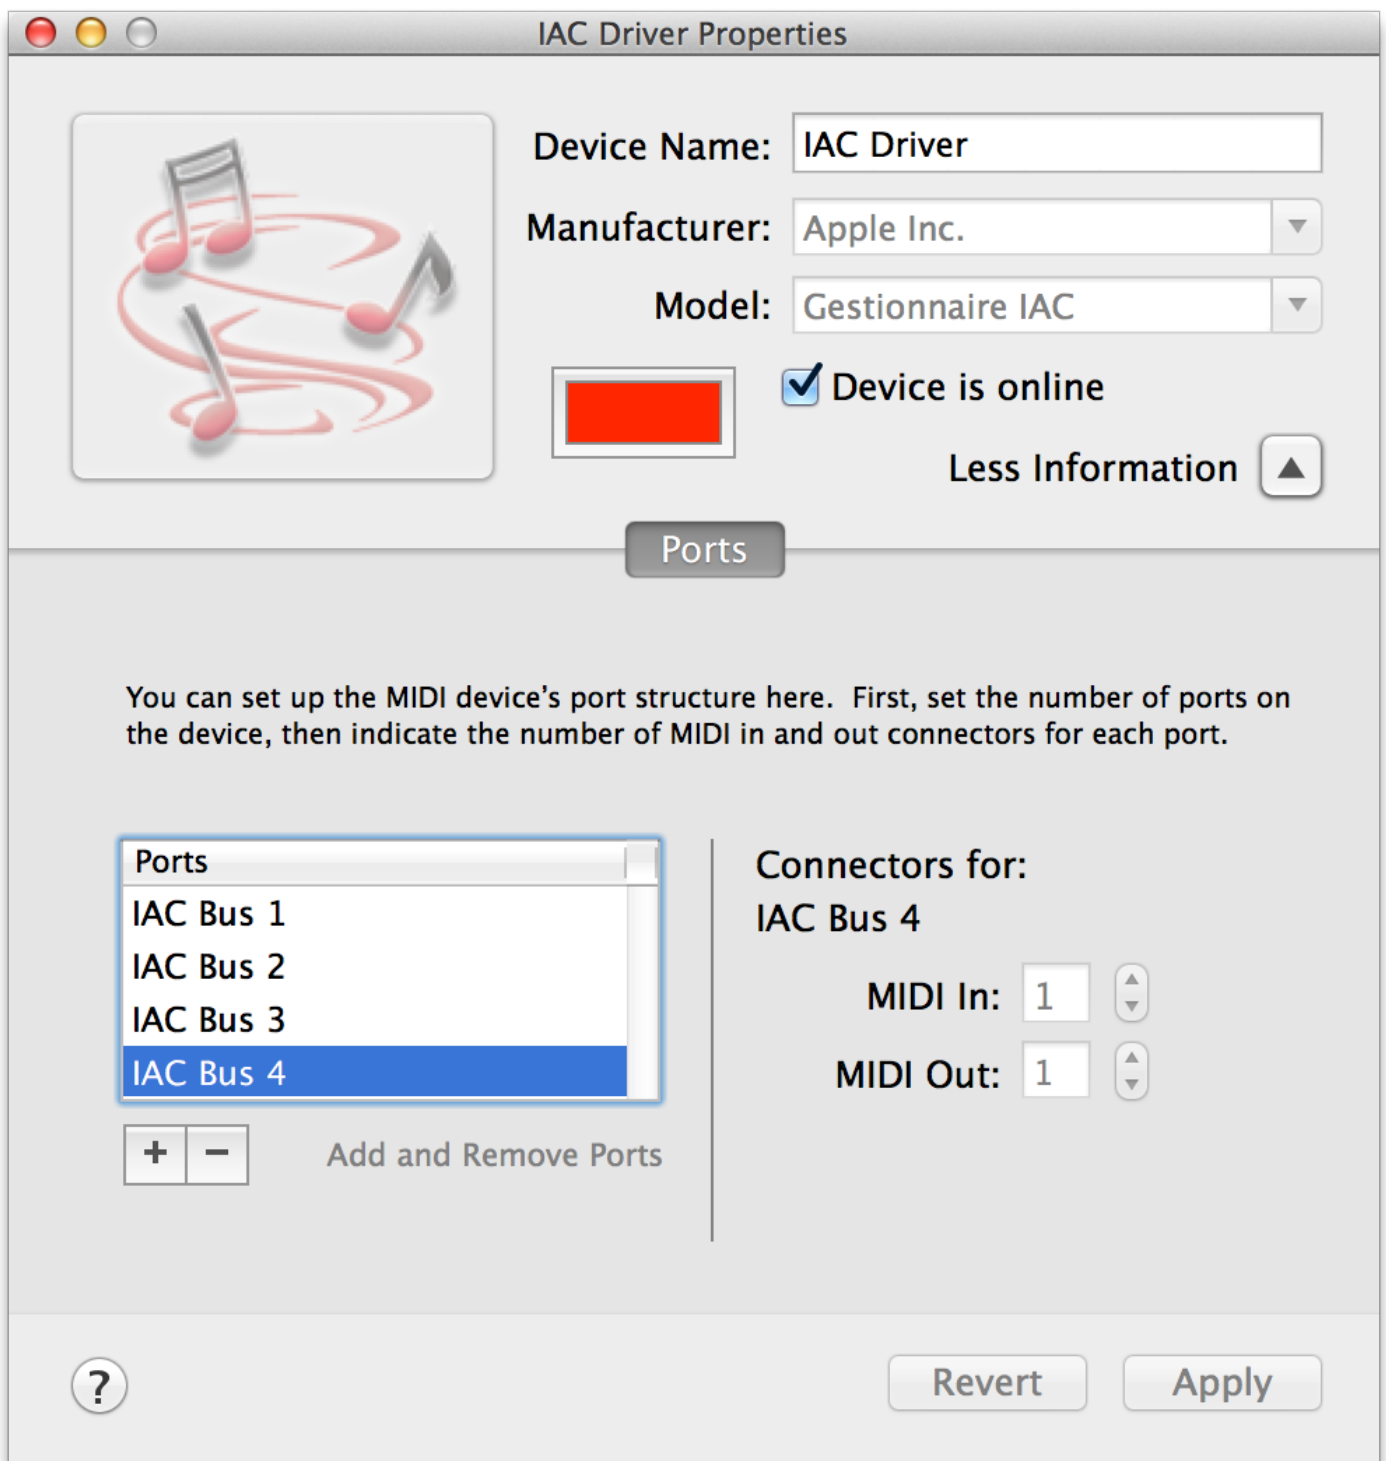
IAC Driver Properties

Device Name: IAC Driver

Manufacturer: Apple Inc.

Model: Gestionnaire IAC

Device is online

Less Information

Ports

You can set up the MIDI device's port structure here. First, set the number of ports on the device, then indicate the number of MIDI in and out connectors for each port.

Ports
IAC Bus 1
IAC Bus 2
IAC Bus 3
IAC Bus 4

+ −

Add and Remove Ports

Connectors for:
IAC Bus 4

MIDI In: 1

MIDI Out: 1

?

Revert

Apply